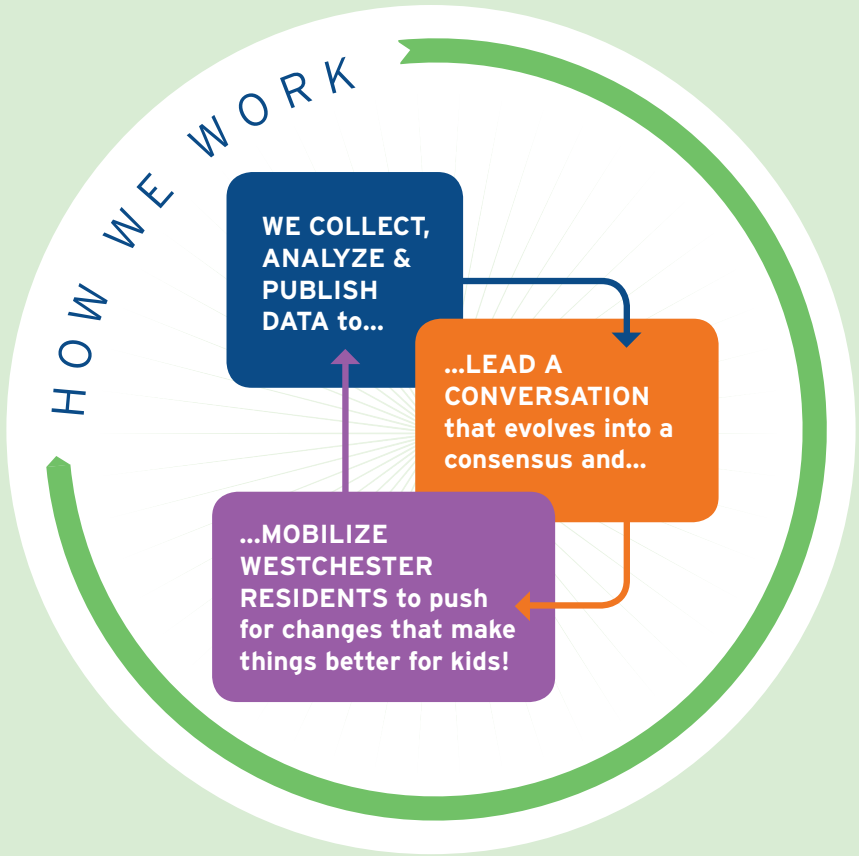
HOW WE WORK

WE COLLECT, ANALYZE & PUBLISH DATA to...

...LEAD A CONVERSATION that evolves into a consensus and...

...MOBILIZE WESTCHESTER RESIDENTS to push for changes that make things better for kids!